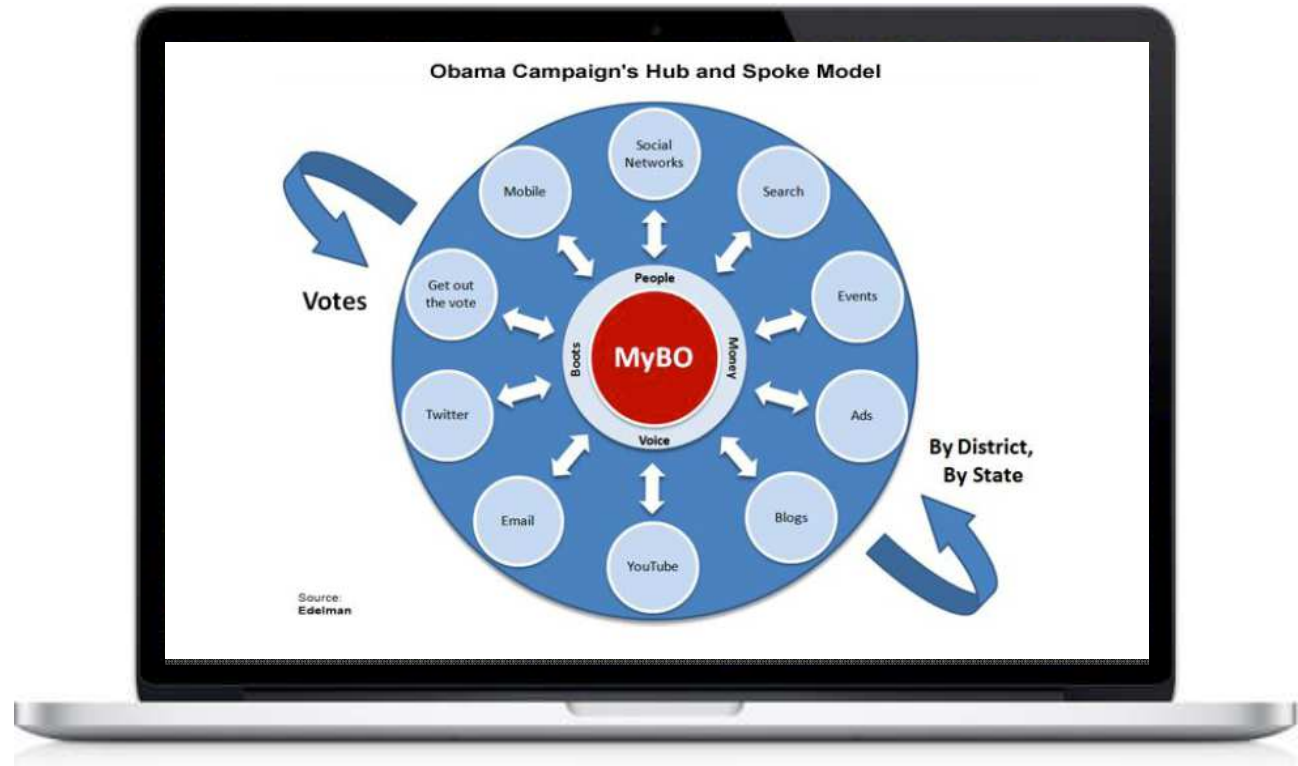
Obama Campaign's Hub and Spoke Model

Social Networks

Mobile

Search

Get out the vote

Events

Votes

People

Boots

MyBO

Money

Voice

Twitter

Ads

By District, By State

Email

Blogs

YouTube

Source: Edelman